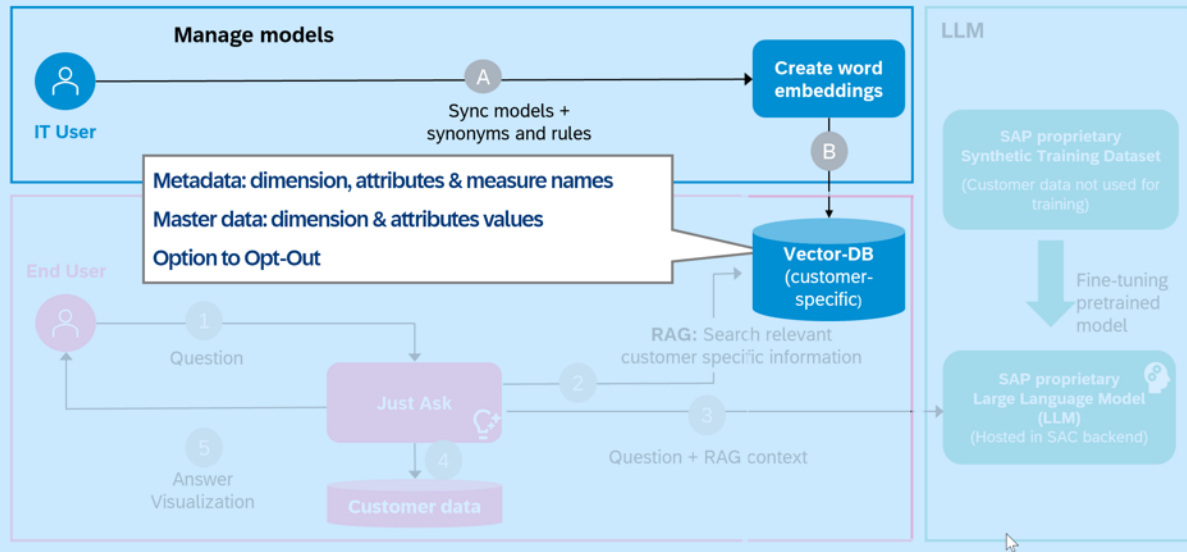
Manage models

IT User

A

Sync models + synonyms and rules

Create word embeddings

B

Metadata: dimension, attributes & measure names

Master data: dimension & attributes values

Option to Opt-Out

Vector-DB (customer-specific)

LLM

SAP proprietary Synthetic Training Dataset

(Customer data not used for training)

Fine-tuning pretrained model

End User

1

Question

RAG: Search relevant customer specific information

2

Just Ask

3

Question + RAG context

SAP proprietary Large Language Model (LLM)

(Hosted in SAC backend)

5

Answer Visualization

4

Customer data